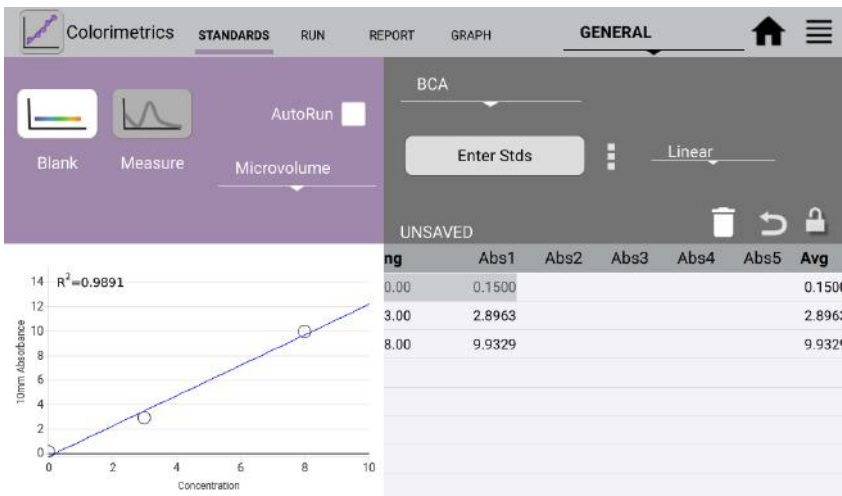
Colorimetrics STANDARDS RUN REPORT GRAPH GENERAL

Blank Measure AutoRun

Microvolume

BCA

Enter Stds

Linear

UNSAVED

| ng | Abs1 | Abs2 | Abs3 | Abs4 | Abs5 | Avg |
|---|---|---|---|---|---|---|
| 0.00 | 0.1500 | | | | | 0.150 |
| 3.00 | 2.8963 | | | | | 2.896 |
| 8.00 | 9.9329 | | | | | 9.932 |

$R^2=0.9891$

14
12
10
8
6
4
2
0

10mm Absorbance

0 2 4 6 8 10

Concentration